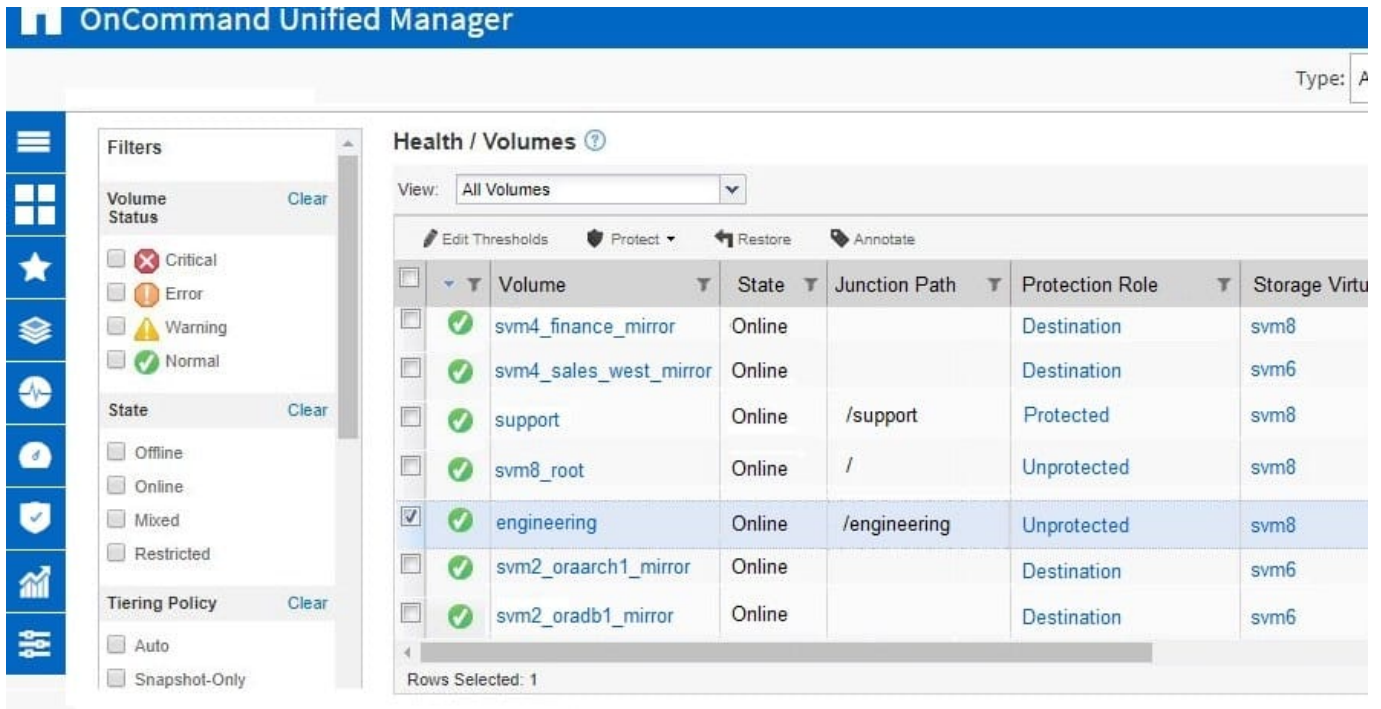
OnCommand Unified Manager

Type: A

Filters

Volume Status Clear

Critical
Error
Warning
Normal

State Clear

Offline
Online
Mixed
Restricted

Tiering Policy Clear

Auto
Snapshot-Only

Health / Volumes

View: All Volumes

Edit Thresholds Protect Restore Annotate

| | | Volume | State | Junction Path | Protection Role | Storage Virtu |
|---|---|---|---|---|---|---|
| | | svm4_finance_mirror | Online | | Destination | svm8 |
| | | svm4_sales_west_mirror | Online | | Destination | svm6 |
| | | support | Online | /support | Protected | svm8 |
| | | svm8_root | Online | / | Unprotected | svm8 |
| ☑ | | engineering | Online | /engineering | Unprotected | svm8 |
| | | svm2_oraarch1_mirror | Online | | Destination | svm6 |
| | | svm2_oradb1_mirror | Online | | Destination | svm6 |

Rows Selected: 1